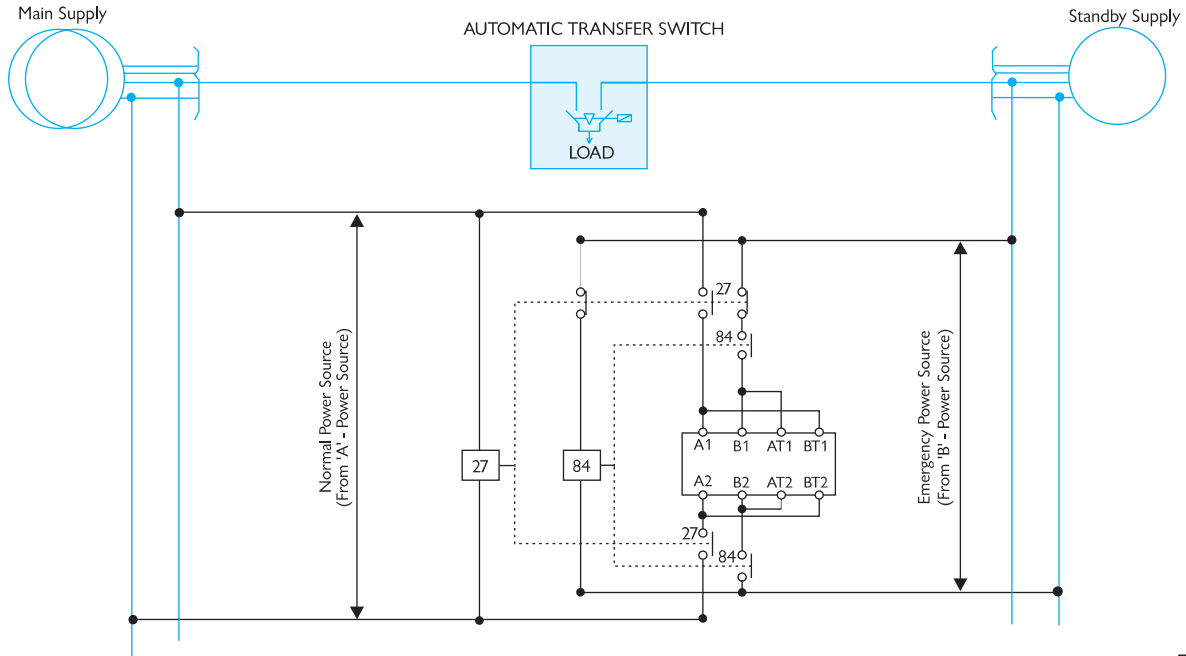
Main Supply

AUTOMATIC TRANSFER SWITCH

Standby Supply

LOAD

Normal Power Source
(From 'A' - Power Source)

27

84

27

84

A1 B1 AT1 BT1

A2 B2 AT2 BT2

27

84

Emergency Power Source
(From 'B' - Power Source)